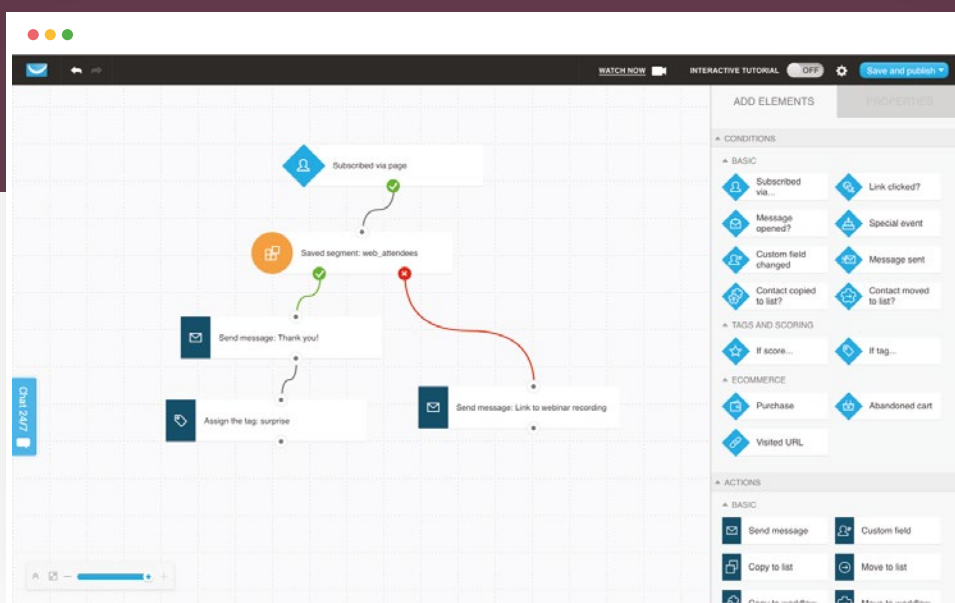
WATCH NOW
INTERACTIVE TUTORIAL OFF
Save and publish

ADD ELEMENTS
PROPERTIES

CONDITIONS
BASIC
Subscribed via...
Link clicked?
Message opened?
Special event
Custom field changed
Message sent
Contact copied to list?
Contact moved to list?
TAGS AND SCORING
If score...
If tag...
ECOMMERCE
Purchase
Abandoned cart
Visited URL
ACTIONS
BASIC
Send message
Custom field
Copy to list
Move to list
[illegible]
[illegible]

Subscribed via page
Saved segment: web_attendees
Send message: Thank you!
Assign the tag: surprise
Send message: Link to webinar recording

Chat 24/7